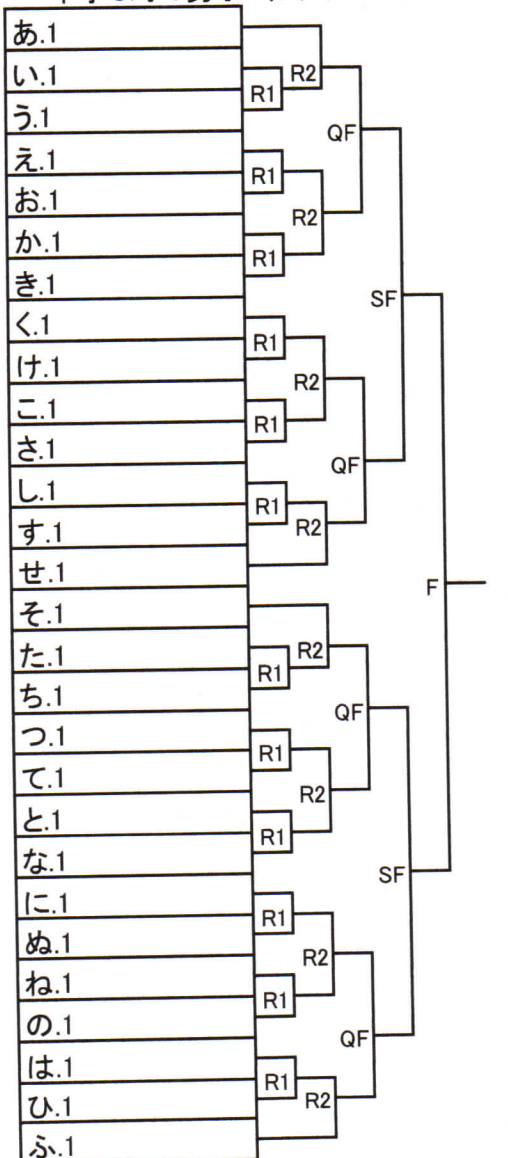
あ.1
い.1
う.1
え.1
お.1
か.1
き.1
く.1
け.1
こ.1
さ.1
し.1
す.1
せ.1
そ.1
た.1
ち.1
つ.1
て.1
と.1
な.1
に.1
ぬ.1
ね.1
の.1
は.1
ひ.1
ふ.1

R1 R2 R1 R1 R2 R1 QF R1 R2 R1 R1 R2 QF SF F R2 R1 R1 R2 R1 QF R1 R2 R1 R1 R2 QF SF